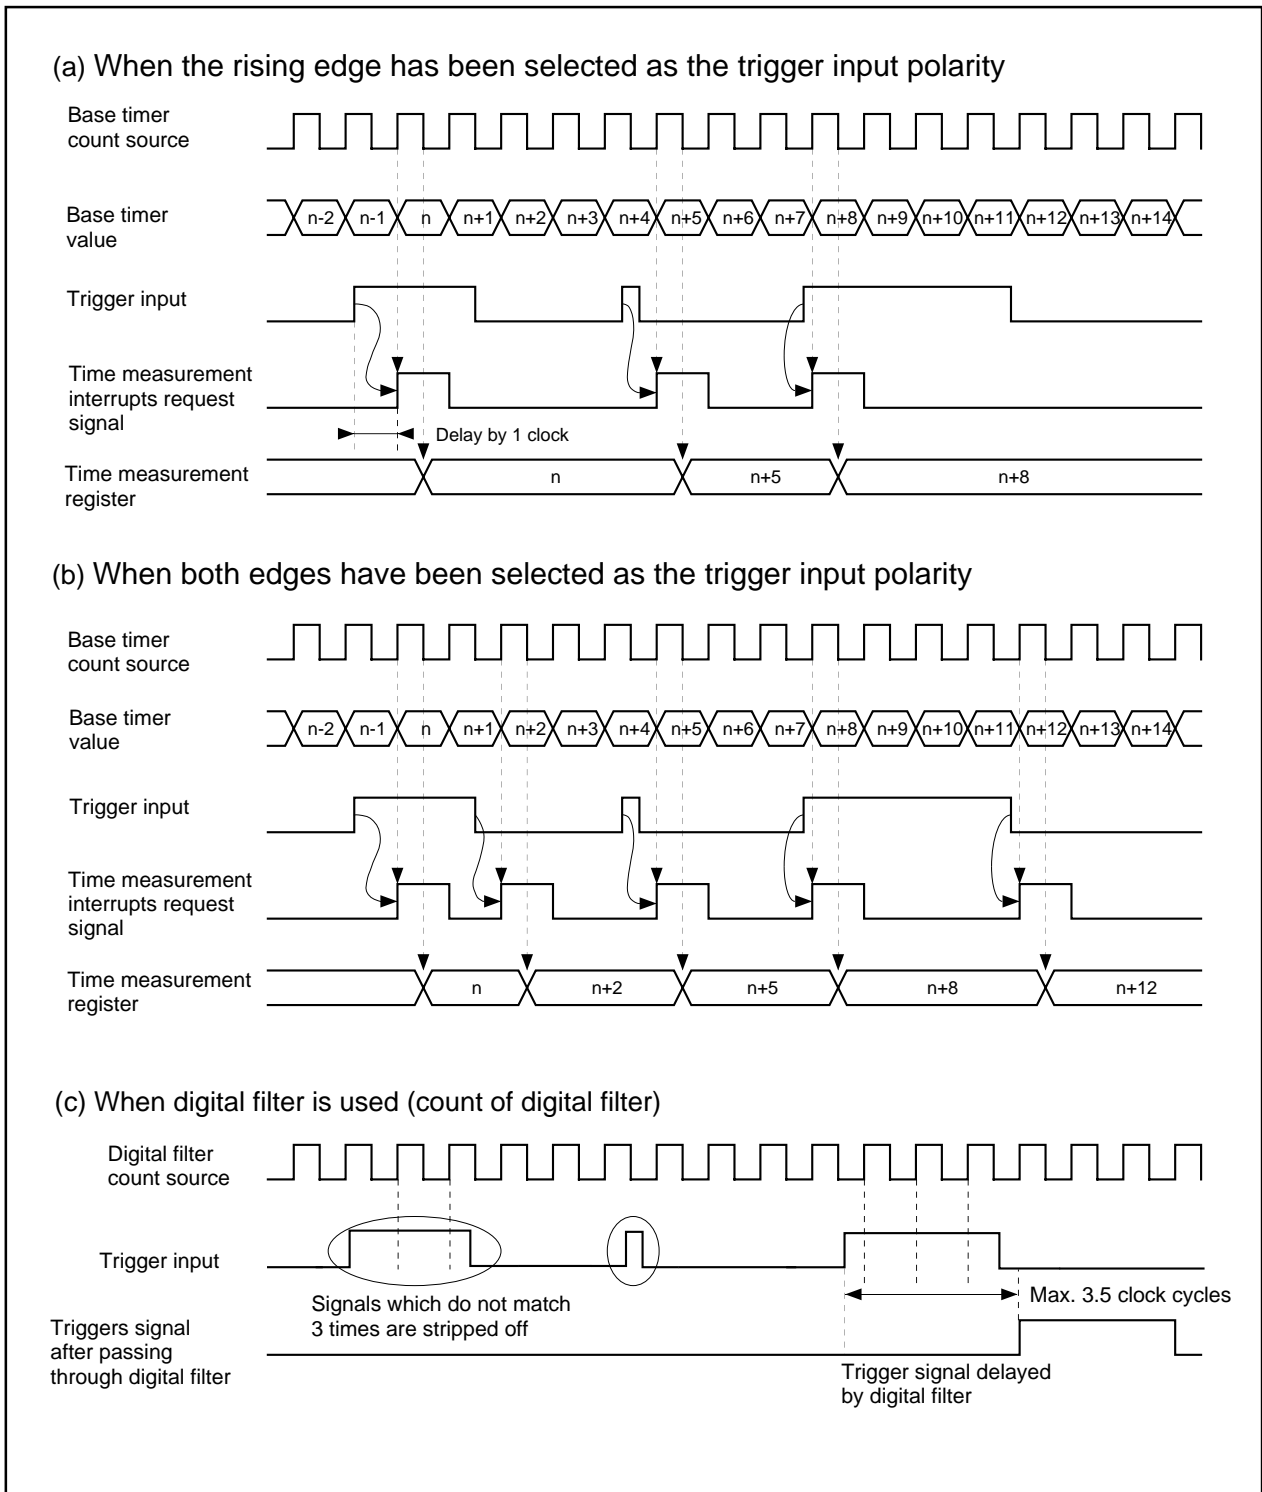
(a) When the rising edge has been selected as the trigger input polarity

Base timer count source

Base timer value

n-2 n-1 n n+1 n+2 n+3 n+4 n+5 n+6 n+7 n+8 n+9 n+10 n+11 n+12 n+13 n+14

Trigger input

Time measurement interrupts request signal

Delay by 1 clock

Time measurement register

n n+5 n+8

(b) When both edges have been selected as the trigger input polarity

Base timer count source

Base timer value

n-2 n-1 n n+1 n+2 n+3 n+4 n+5 n+6 n+7 n+8 n+9 n+10 n+11 n+12 n+13 n+14

Trigger input

Time measurement interrupts request signal

Time measurement register

n n+2 n+5 n+8 n+12

(c) When digital filter is used (count of digital filter)

Digital filter count source

Trigger input

Signals which do not match 3 times are stripped off

Max. 3.5 clock cycles

Triggers signal after passing through digital filter

Trigger signal delayed by digital filter